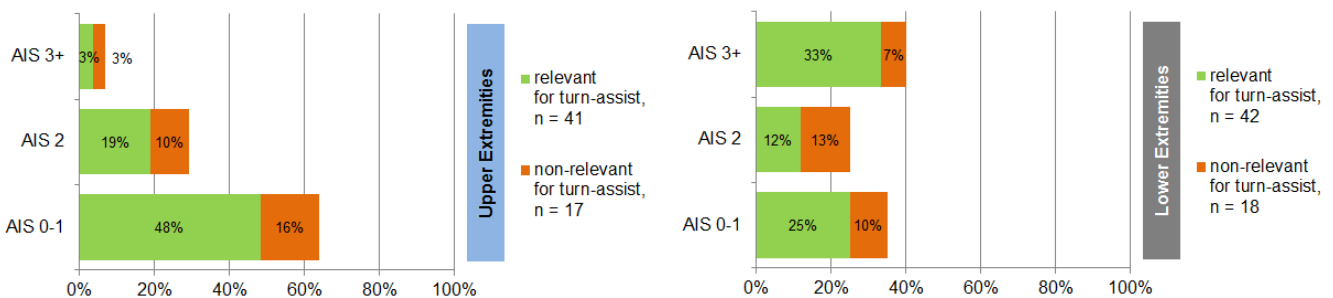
AIS 3+
3%
3%
AIS 2
19%
10%
AIS 0-1
48%
16%
0%
20%
40%
60%
80%
100%

Upper Extremities

relevant for turn-assist, n = 41

non-relevant for turn-assist, n = 17

AIS 3+
33%
7%
AIS 2
12%
13%
AIS 0-1
25%
10%
0%
20%
40%
60%
80%
100%

Lower Extremities

relevant for turn-assist, n = 42

non-relevant for turn-assist, n = 18